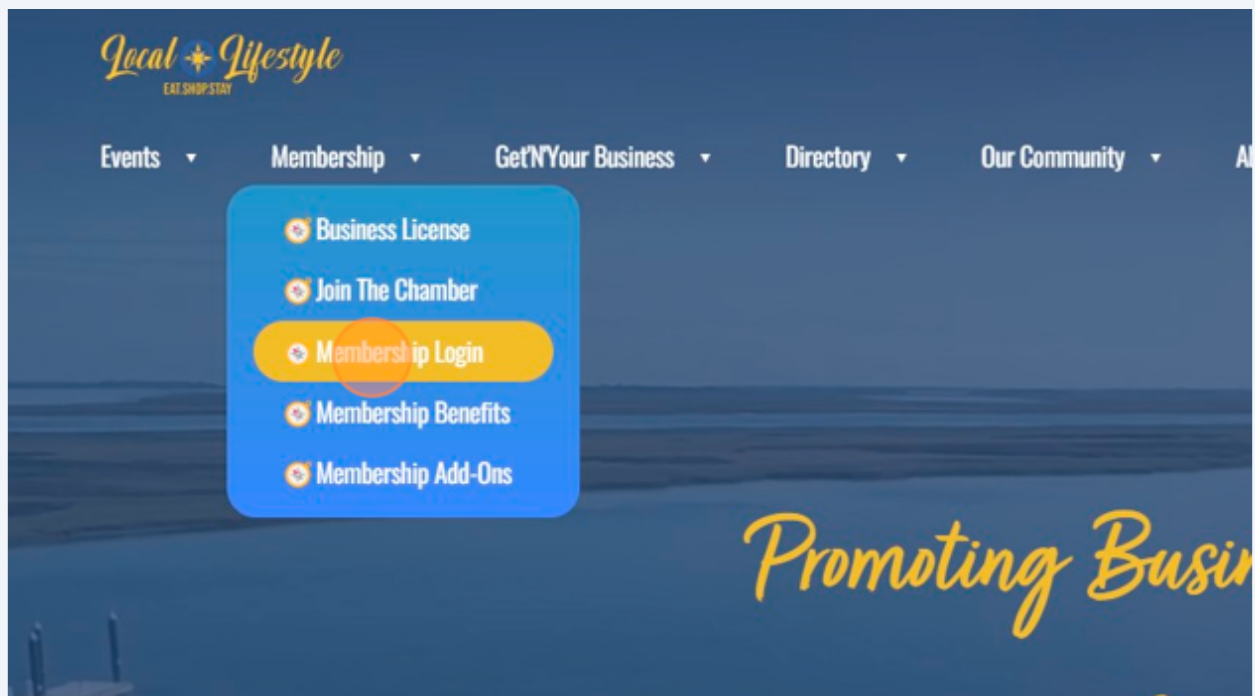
Local Lifestyle
EAT.SHOP.STAY

Events ▾ Membership ▾ Get'N'Your Business ▾ Directory ▾ Our Community ▾ A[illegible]

Business License
Join The Chamber
Membership Login
Membership Benefits
Membership Add-Ons

Promoting Busi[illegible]